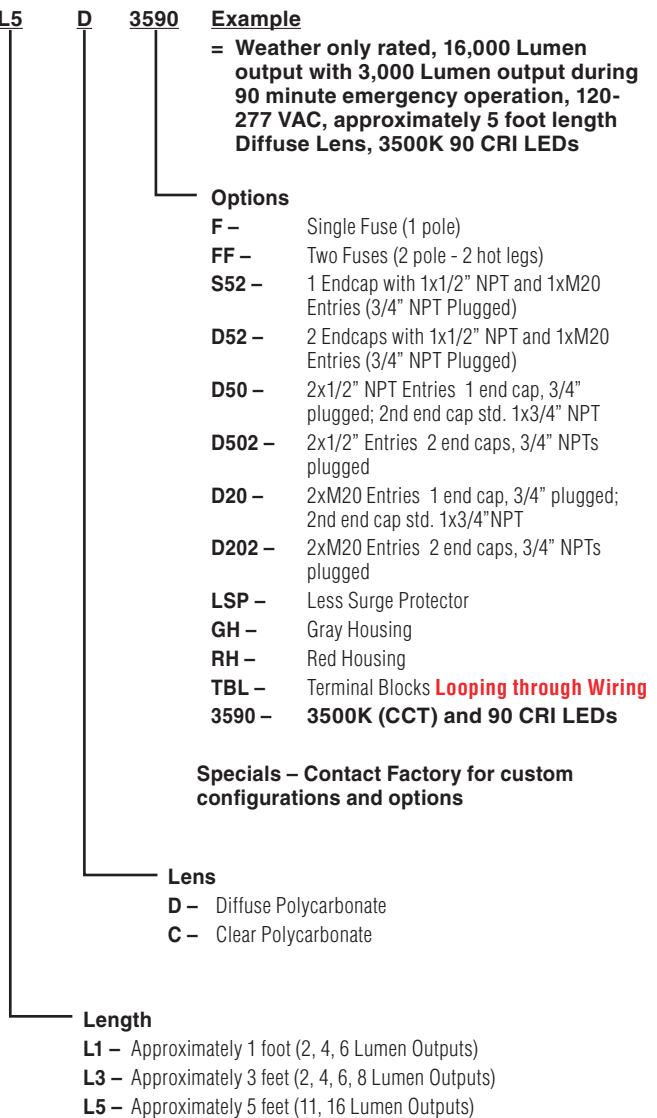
L5 D 3590 Example

= Weather only rated, 16,000 Lumen output with 3,000 Lumen output during 90 minute emergency operation, 120-277 VAC, approximately 5 foot length Diffuse Lens, 3500K 90 CRI LEDs

Options

F – Single Fuse (1 pole)

FF – Two Fuses (2 pole - 2 hot legs)

S52 – 1 Endcap with 1x1/2" NPT and 1xM20 Entries (3/4" NPT Plugged)

D52 – 2 Endcaps with 1x1/2" NPT and 1xM20 Entries (3/4" NPT Plugged)

D50 – 2x1/2" NPT Entries 1 end cap, 3/4" plugged; 2nd end cap std. 1x3/4" NPT

D502 – 2x1/2" Entries 2 end caps, 3/4" NPTs plugged

D20 – 2xM20 Entries 1 end cap, 3/4" plugged; 2nd end cap std. 1x3/4"NPT

D202 – 2xM20 Entries 2 end caps, 3/4" NPTs plugged

LSP – Less Surge Protector

GH – Gray Housing

RH – Red Housing

TBL – Terminal Blocks Looping through Wiring

3590 – 3500K (CCT) and 90 CRI LEDs

Specials – Contact Factory for custom configurations and options

Lens

D – Diffuse Polycarbonate

C – Clear Polycarbonate

Length

L1 – Approximately 1 foot (2, 4, 6 Lumen Outputs)

L3 – Approximately 3 feet (2, 4, 6, 8 Lumen Outputs)

L5 – Approximately 5 feet (11, 16 Lumen Outputs)